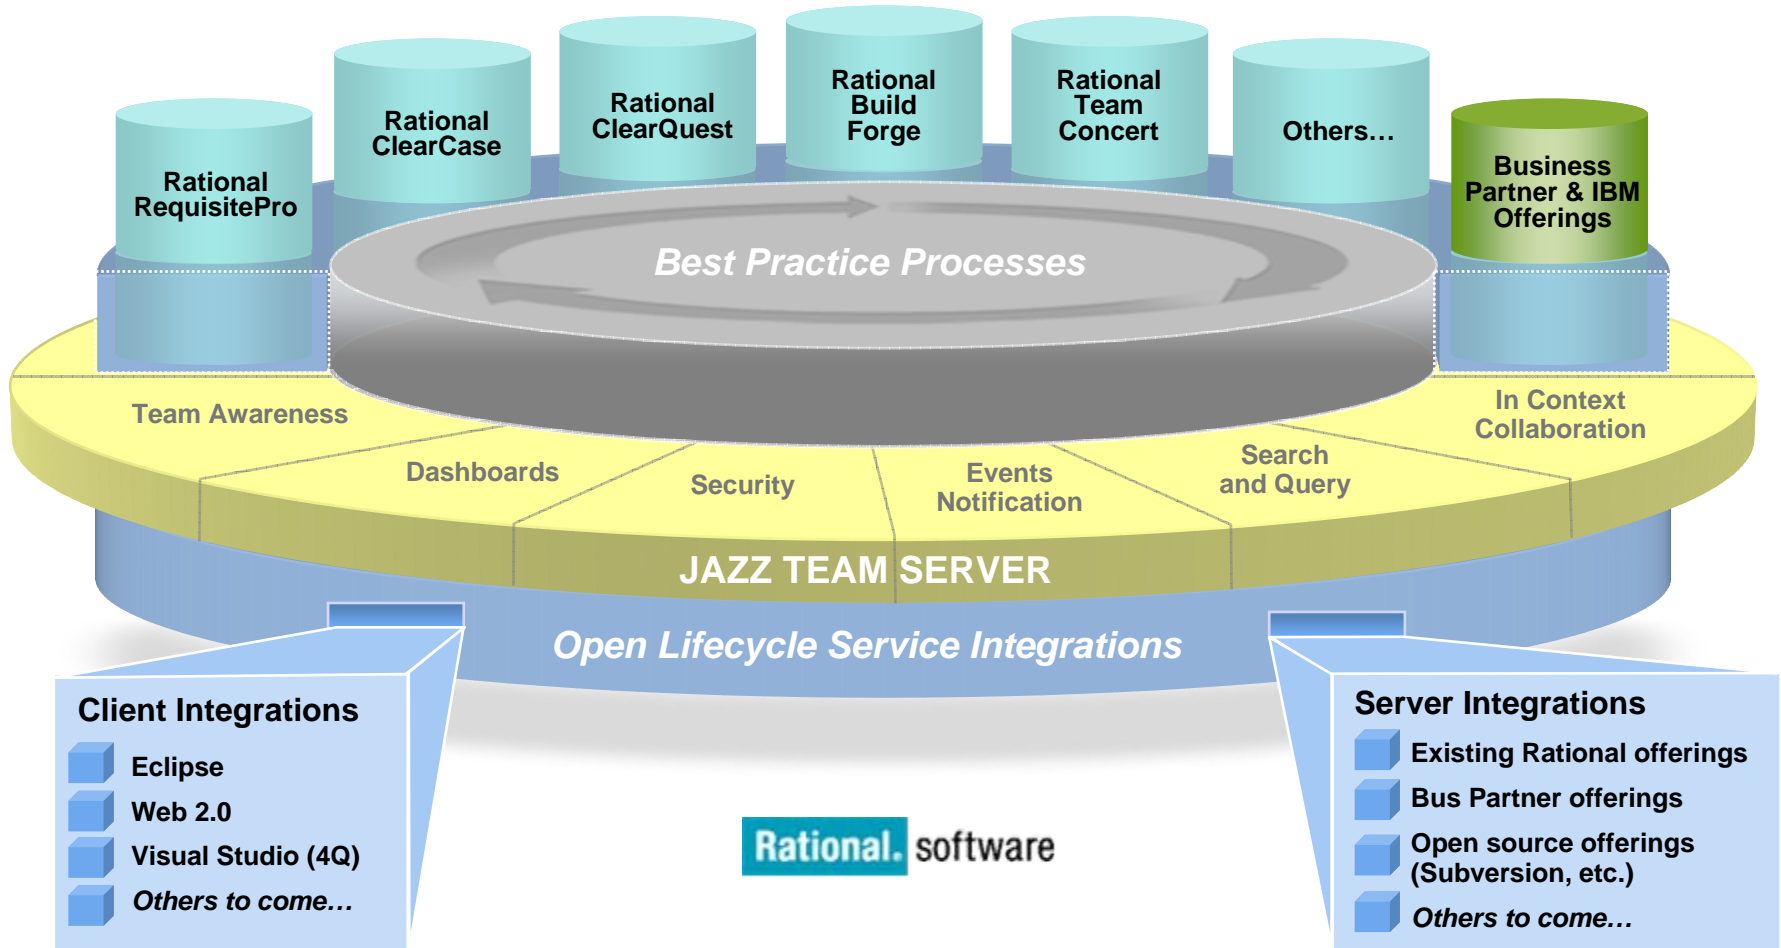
Rational RequisitePro

Rational ClearCase

Rational ClearQuest

Rational Build Forge

Rational Team Concert

Others…

Business Partner & IBM Offerings

Best Practice Processes

Team Awareness

Dashboards

Security

Events Notification

Search and Query

In Context Collaboration

JAZZ TEAM SERVER

Open Lifecycle Service Integrations

Client Integrations
Eclipse
Web 2.0
Visual Studio (4Q)
Others to come…

Rational. software

Server Integrations
Existing Rational offerings
Bus Partner offerings
Open source offerings (Subversion, etc.)
Others to come…